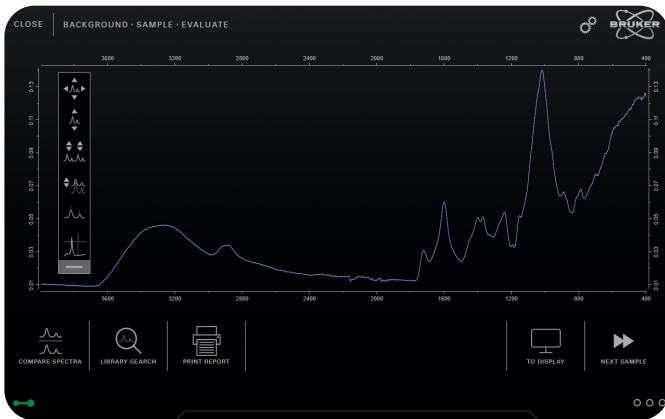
CLOSE BACKGROUND · SAMPLE · EVALUATE

BRUKER

3600 3200 2800 2400 2000 1600 1200 800 400

0.13
0.11
0.09
0.07
0.05
0.03
0.01

3600 3200 2800 2400 2000 1600 1200 800 400

COMPARE SPECTRA
LIBRARY SEARCH
PRINT REPORT
TO DISPLAY
NEXT SAMPLE